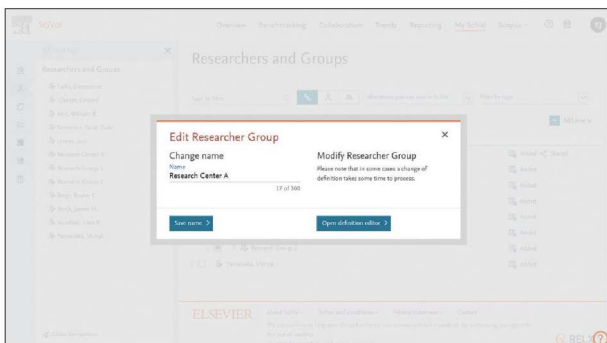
SciVal

Overview Benchmarking Collaboration Trends Reporting My SciVal

Researchers and Groups

Researchers and Groups

Edit Researcher Group

×

Change name

Name

Research Center A

17 of 300

Save name >

Modify Researcher Group

Please note that in some cases a change of definition takes some time to process.

Open definition editor >

ELSEVIER

RELX